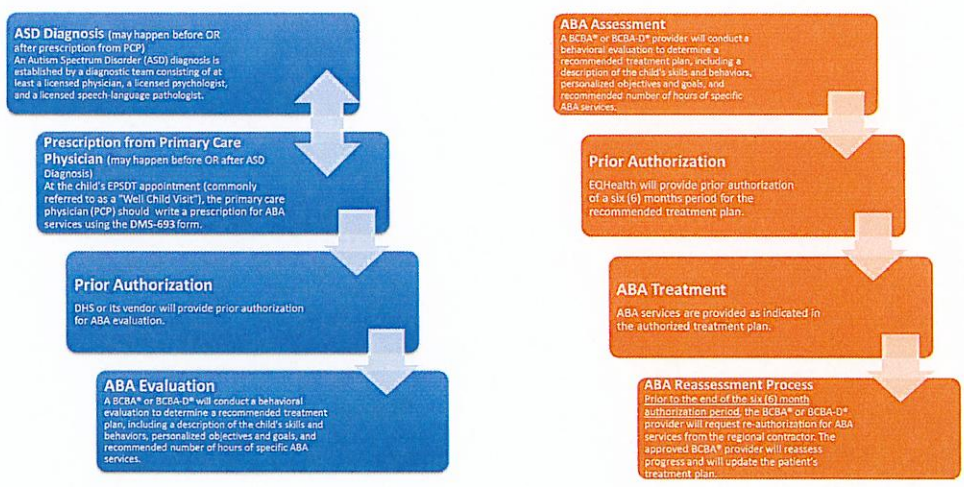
ASD Diagnosis (may happen before OR after prescription from PCP)
An Autism Spectrum Disorder (ASD) diagnosis is established by a diagnostic team consisting of at least a licensed physician, a licensed psychologist, and a licensed speech-language pathologist.

Prescription from Primary Care Physician (may happen before OR after ASD Diagnosis)
At the child's EPSDT appointment (commonly referred to as a "Well Child Visit"), the primary care physician (PCP) should write a prescription for ABA services using the DMS-693 form.

Prior Authorization
DHS or its vendor will provide prior authorization for ABA evaluation.

ABA Evaluation
A BCBA® or BCBA-D® will conduct a behavioral evaluation to determine a recommended treatment plan, including a description of the child's skills and behaviors, personalized objectives and goals, and recommended number of hours of specific ABA services.

ABA Assessment
A BCBA® or BCBA-D® provider will conduct a behavioral evaluation to determine a recommended treatment plan, including a description of the child's skills and behaviors, personalized objectives and goals, and recommended number of hours of specific ABA services.

Prior Authorization
EQHealth will provide prior authorization of a six (6) months period for the recommended treatment plan.

ABA Treatment
ABA services are provided as indicated in the authorized treatment plan.

ABA Reassessment Process
Prior to the end of the six (6) month authorization period, the BCBA® or BCBA-D® provider will request re-authorization for ABA services from the regional contractor. The approved BCBA® provider will reassess progress and will update the patient's treatment plan.